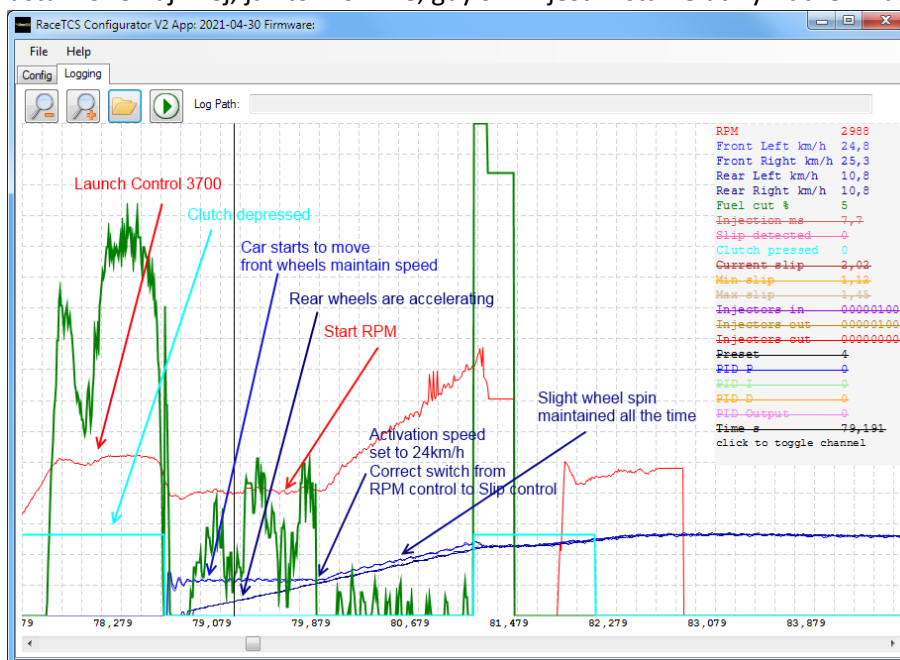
RaceTCS Configurator V2 App: 2021-04-30 Firmware:

File Help

Config Logging

Log Path:

Launch Control 3700

Clutch depressed

Car starts to move
front wheels maintain speed

Rear wheels are accelerating

Start RPM

Activation speed
set to 24km/h
Correct switch from
RPM control to Slip control

Slight wheel spin
maintained all the time

RPM 2988
Front Left km/h 24,8
Front Right km/h 25,3
Rear Left km/h 10,8
Rear Right km/h 10,8
Fuel cut % 5
Injection ms 7,7
Slip detected 0
Clutch pressed 0
Current slip 2,02
Min slip 1,12
Max slip 1,15
Injectors in 00000100
Injectors out 00000100
Injectors cut 00000000
Preset 4
PID P 0
PID I 0
PID D 0
PID Output 0
Time s 79,191
click to toggle channel

79 78,279 79,079 79,879 80,679 81,479 82,279 83,079 83,879